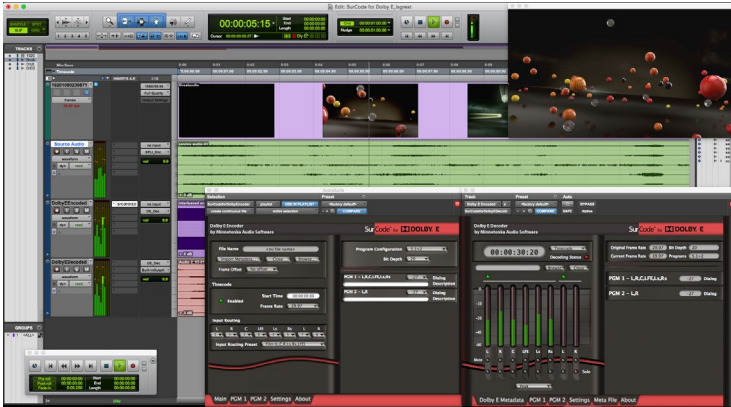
Edit: SurCode for Dolby E_fagreat

00:00:05:15

TRACKS

Source Audio

Dolby E Encoder

Dolby E Decoder

GROUPS

Dolby E Encoder
by Minnetonka Audio Software

SurCode for DOLBY E

File Name

Frame Offset

Timecode

Enabled

Start Time

Frame Rate

Input Routing

Input Routing Preset

Program Configuration

Bit Depth

PGM 1 – L,R,C,LFE,Ls,Rs

PGM 2 – L,R

Dialog

Description

Main PGM 1 PGM 2 Settings About

Dolby E Decoder
by Minnetonka Audio Software

00:00:30:20

Decoding Status

Original Frame Rate

Current Frame Rate

Bit Depth

Programs

PGM 1 – L,R,C,LFE,Ls,Rs

PGM 2 – L,R

Dialog

Dolby E Metadata PGM 1 PGM 2 Settings Meta File About